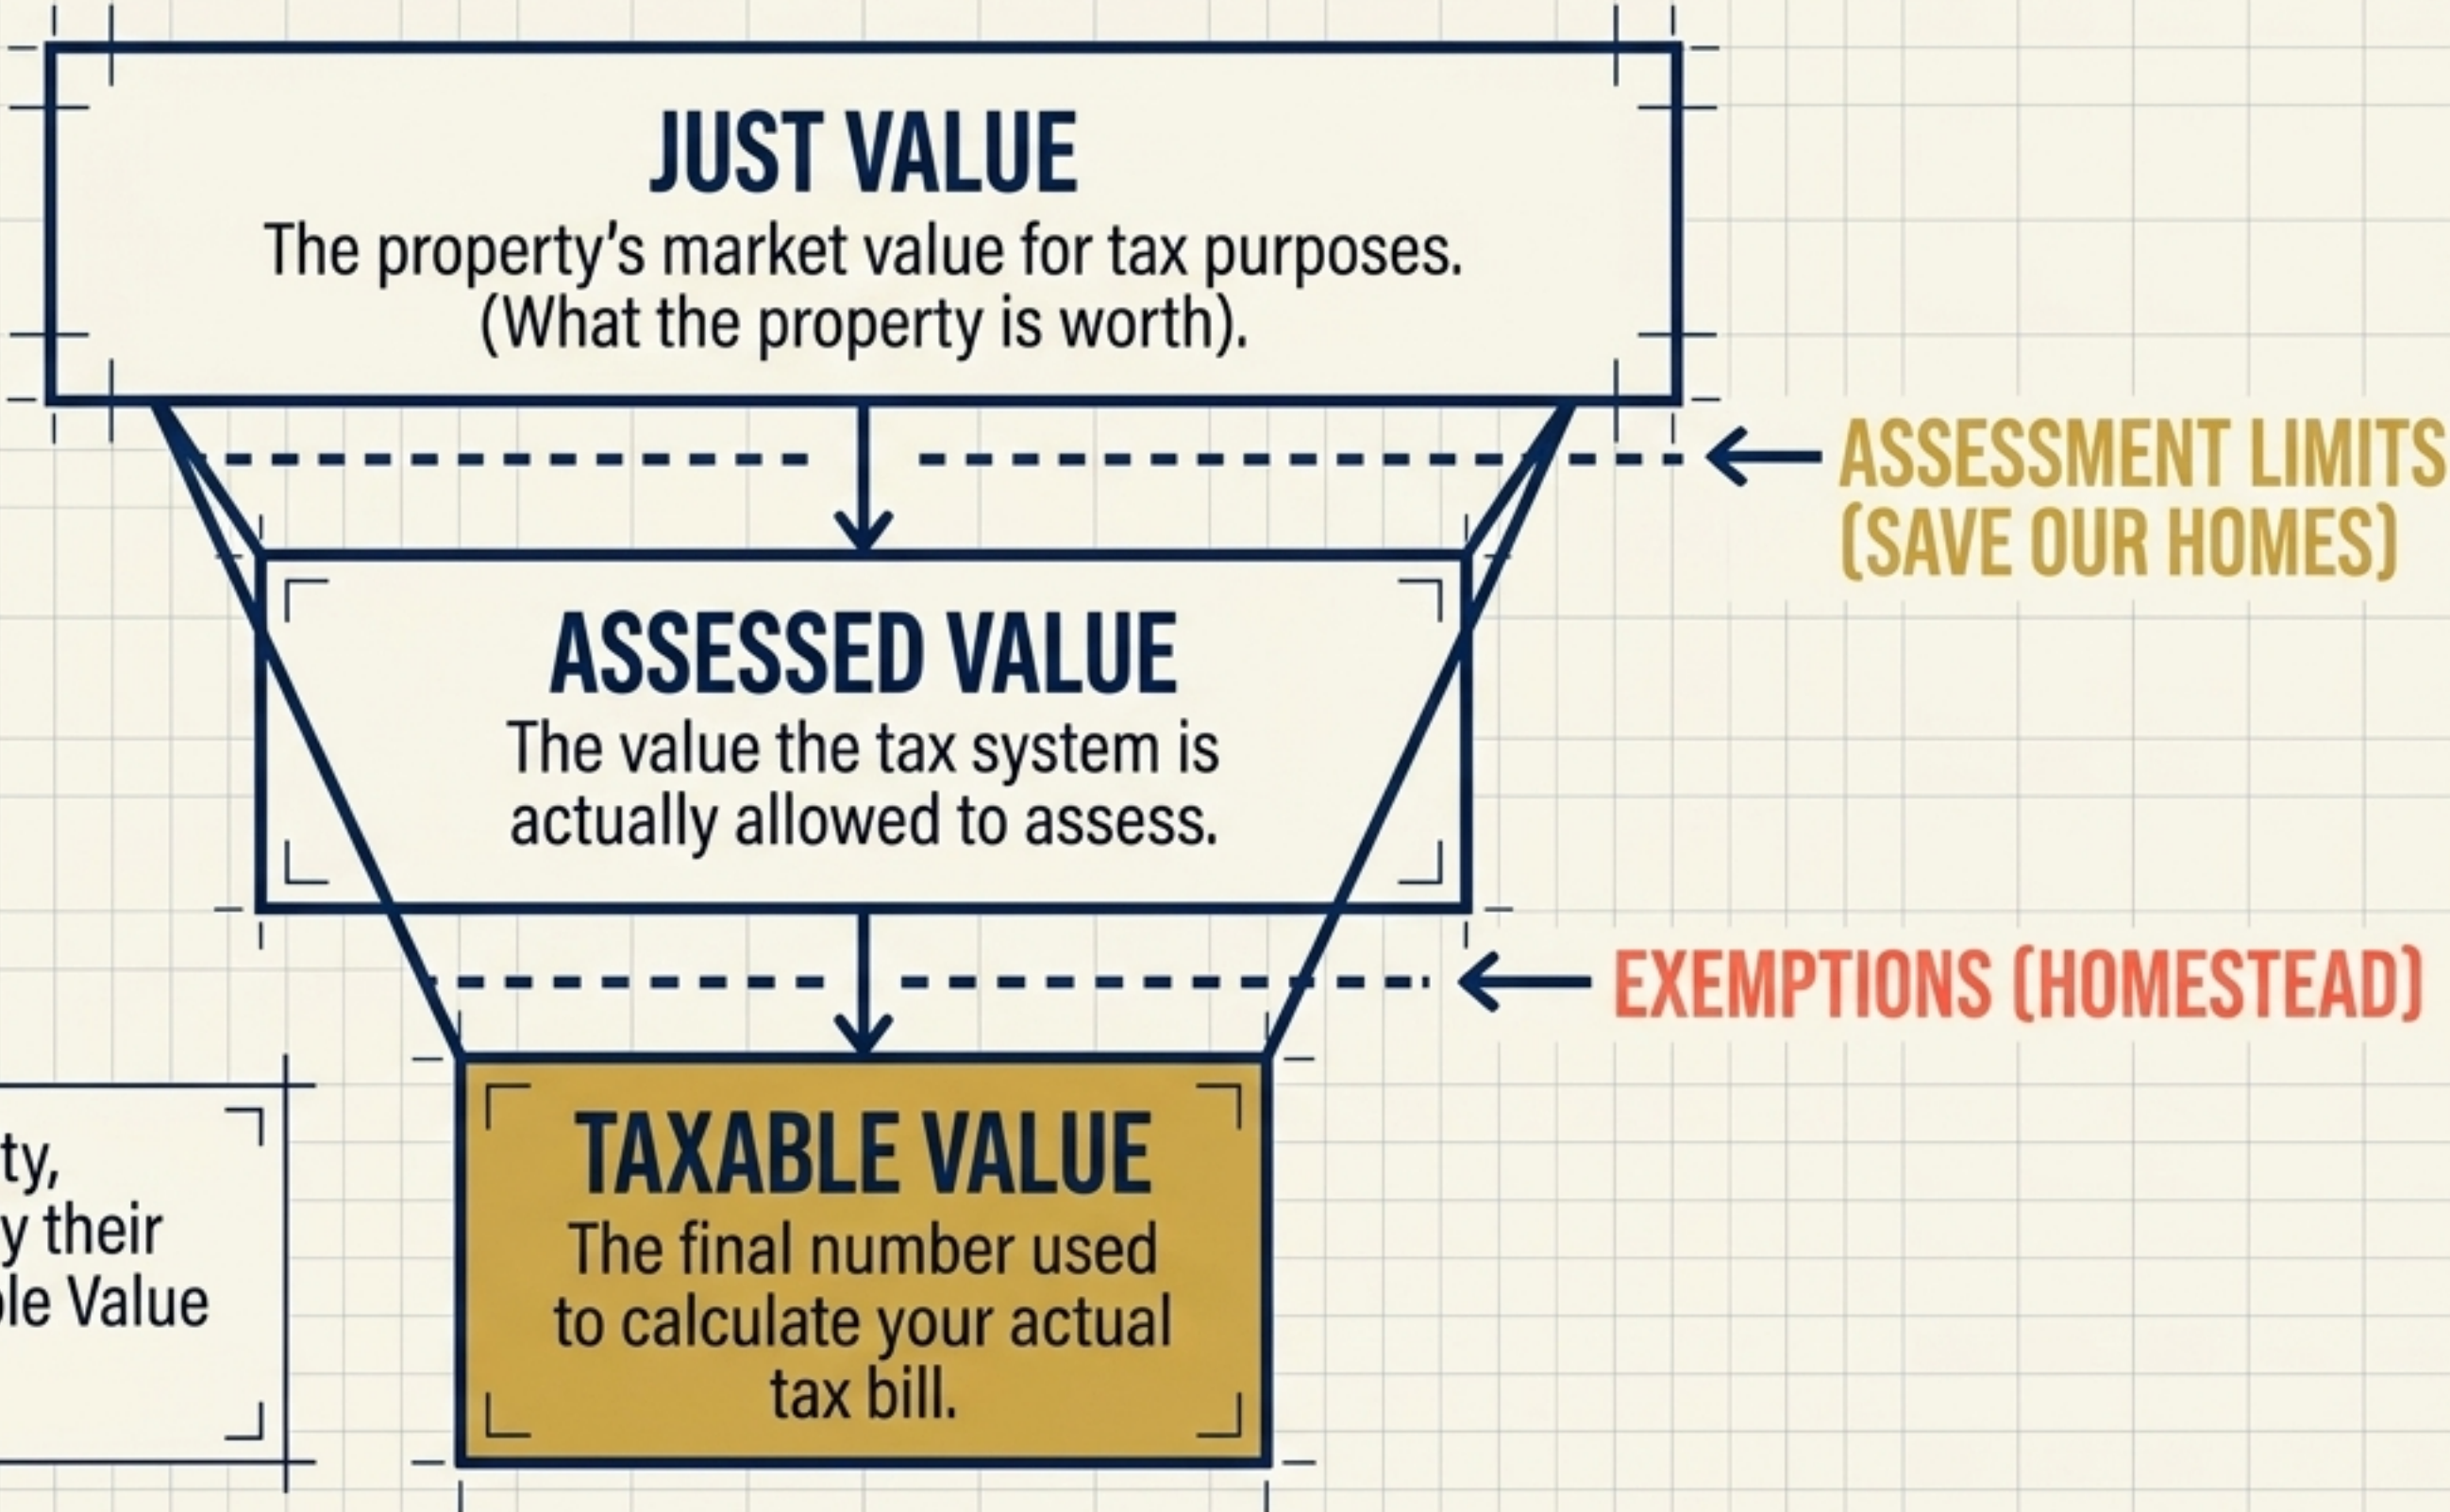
JUST VALUE
The property's market value for tax purposes. (What the property is worth).

ASSESSMENT LIMITS (SAVE OUR HOMES)

ASSESSED VALUE
The value the tax system is actually allowed to assess.

EXEMPTIONS (HOMESTEAD)

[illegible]ty,
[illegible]y their
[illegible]le Value

TAXABLE VALUE
The final number used to calculate your actual tax bill.